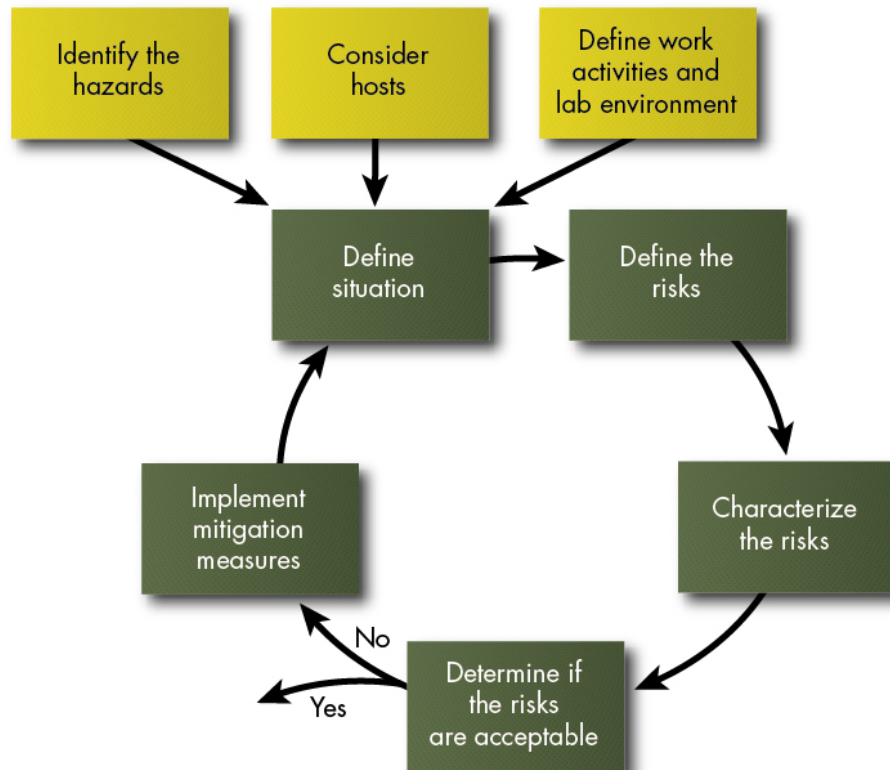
Identify the hazards

Consider hosts

Define work activities and lab environment

Define situation

Define the risks

Characterize the risks

Determine if the risks are acceptable

No

Yes

Implement mitigation measures